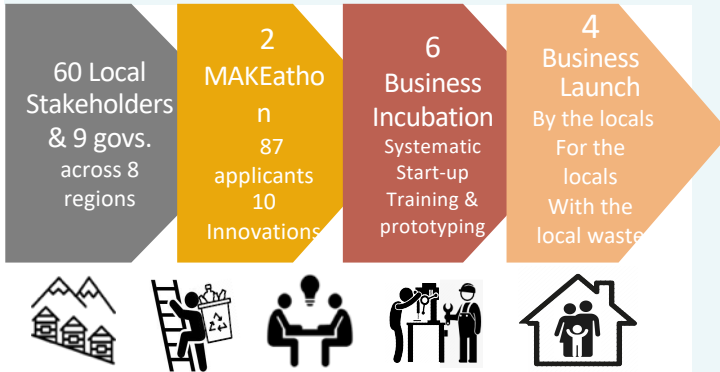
60 Local Stakeholders & 9 govs.
across 8 regions

2
MAKEathon
87 applicants
10 Innovations

6
Business Incubation
Systematic Start-up Training & prototyping

4
Business Launch
By the locals
For the locals
With the local waste